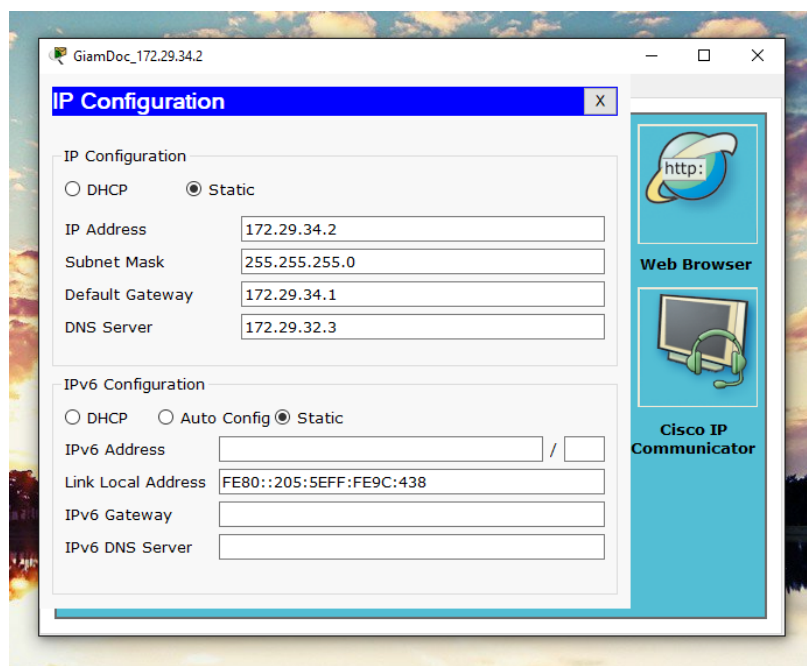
GiamDoc_172.29.34.2

IP Configuration

X

IP Configuration

DHCP Static

IP Address 172.29.34.2

Subnet Mask 255.255.255.0

Default Gateway 172.29.34.1

DNS Server 172.29.32.3

IPv6 Configuration

DHCP Auto Config Static

IPv6 Address /

Link Local Address FE80::205:5EFF:FE9C:438

IPv6 Gateway

IPv6 DNS Server

http:

Web Browser

Cisco IP Communicator